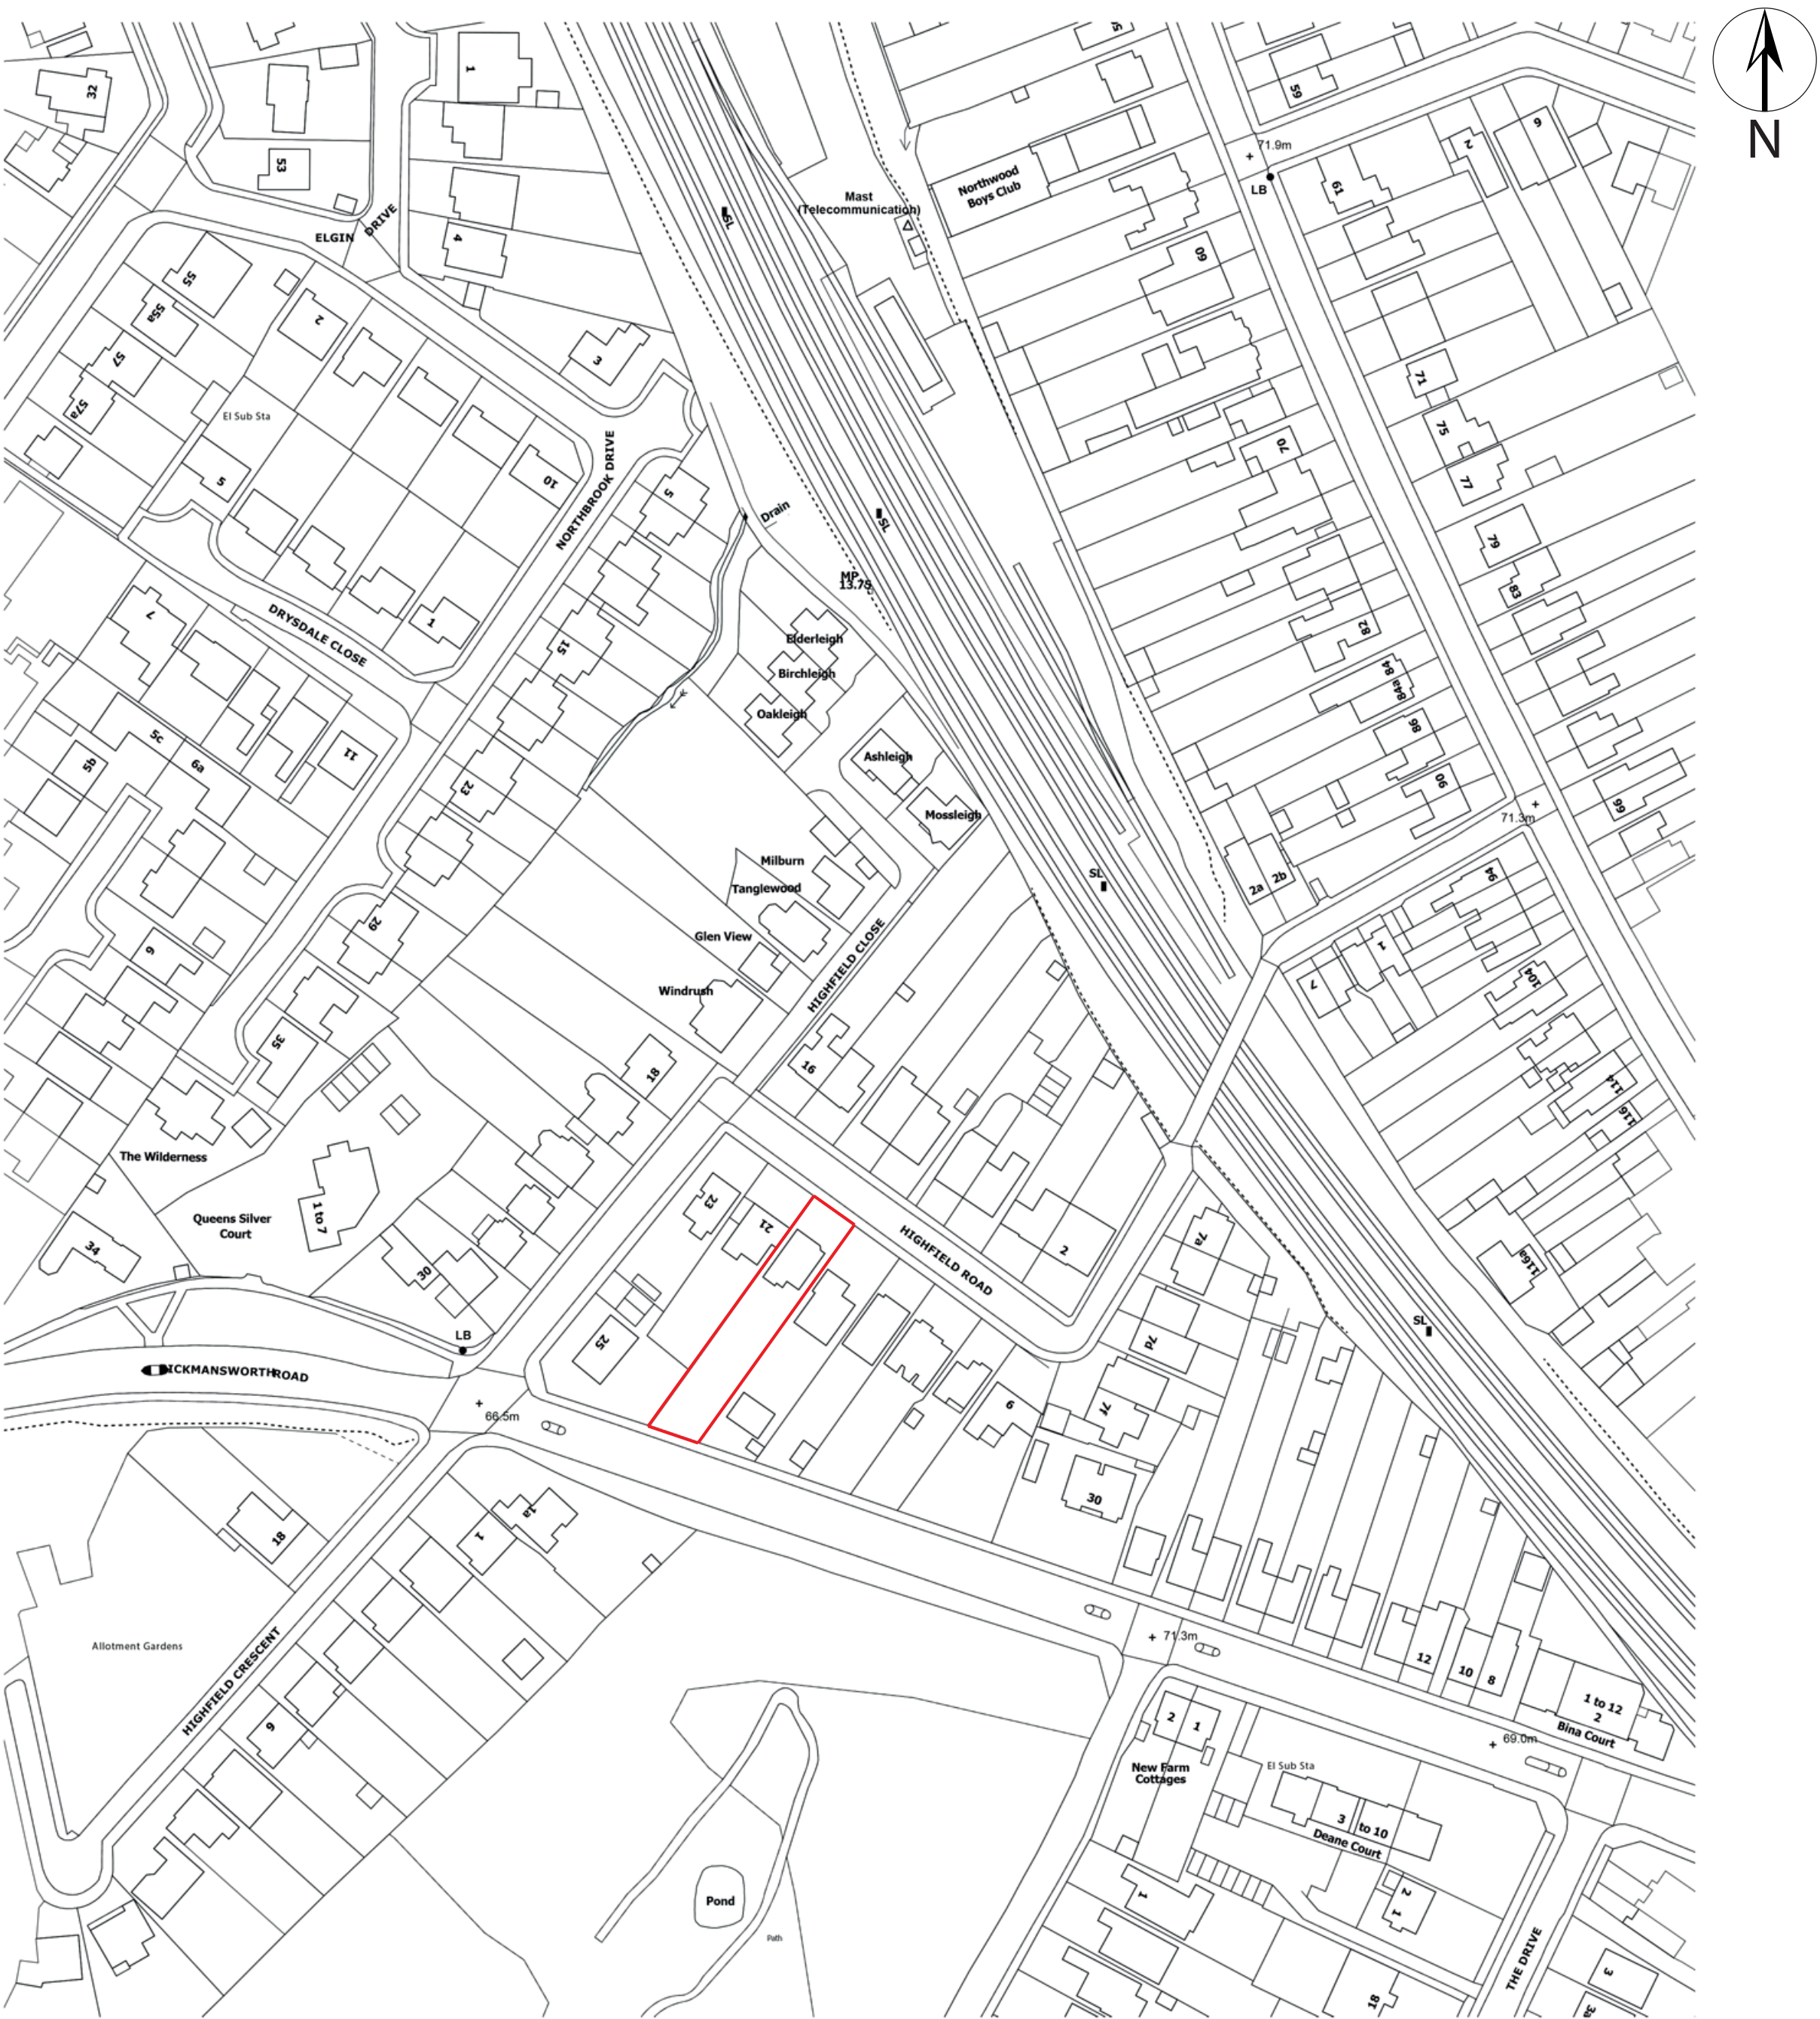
N

32
53
1
4
3
ELGIN DRIVE
55
55a
57
57a
2
El Sub Sta
5
10
NORTHBROOK DRIVE
1
DRYSDALE CLOSE
7
5c
6a
5b
11
9
The Wilderness
34
35
29
23
15
5
Queens Silver Court
1 to 7
30
LB
ICKMANSWORTH ROAD
66.5m
Mast (Telecommunication)
SL
SL
Drain
MP 13.75
Elderleigh
Birchleigh
Oakleigh
Ashleigh
Mossleigh
Milburn
Tanglewood
Glen View
Windrush
HIGHFIELD CLOSE
18
16
23
21
25
HIGHFIELD ROAD
2
6
7d
7c
7a
30
SL
SL
Northwood Boys Club
60
70
82
84a
84
86
90
2a
2b
59
71.9m
LB
61
71
75
77
79
83
99
71.3m
94
1
7
104
114
116
116a
9
2
18
Allotment Gardens
HIGHFIELD CRESCENT
1
1a
9
Pond
Path
71.3m
12
10
8
1 to 12
2
Bina Court
69.0m
2
1
New Farm Cottages
El Sub Sta
3 to 10
Deane Court
1
2
1
18
THE DRIVE
3
3a